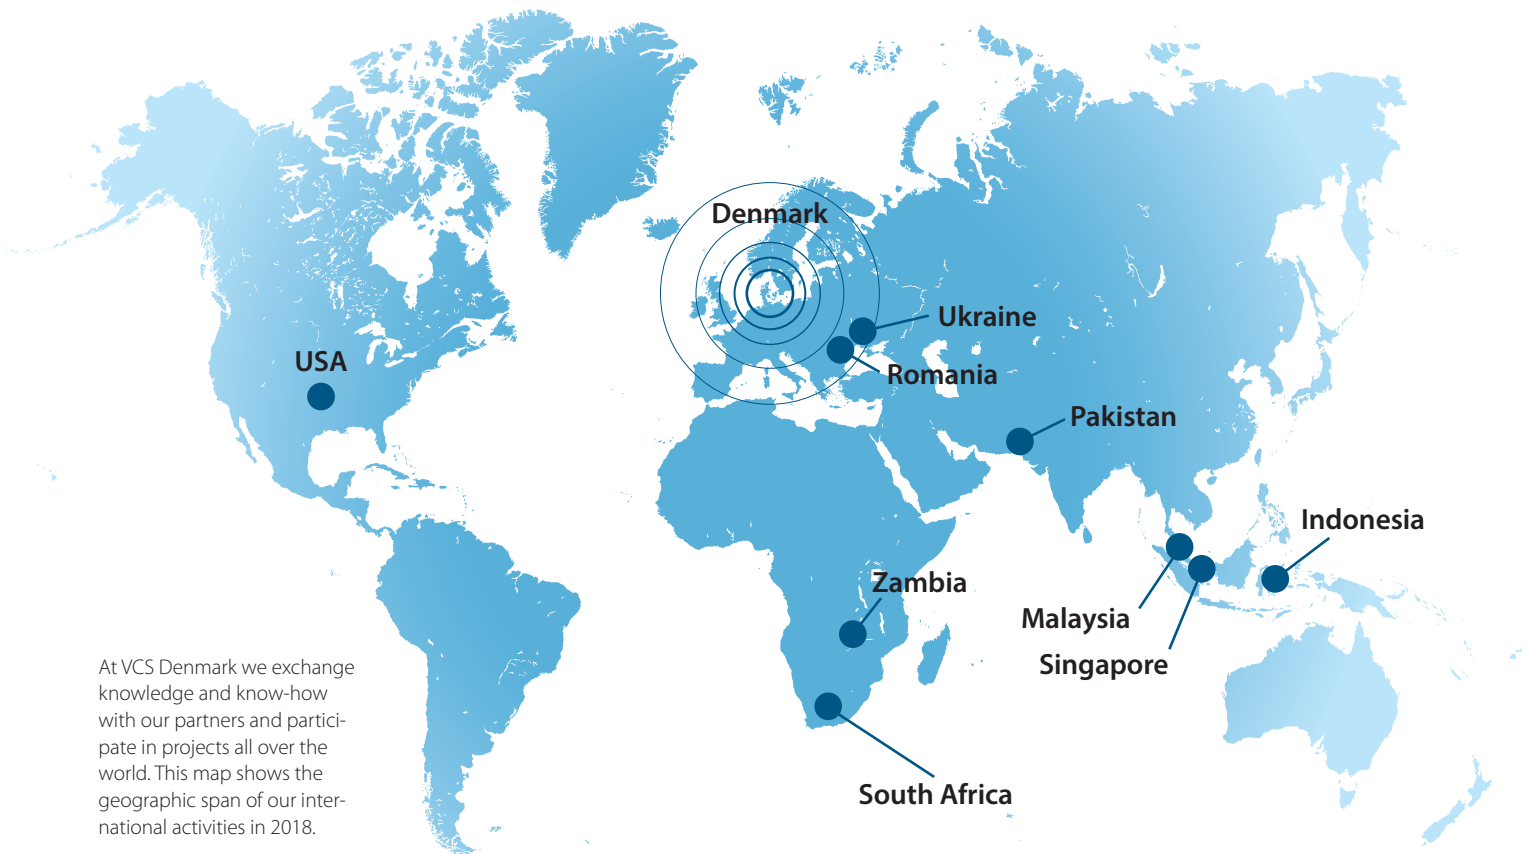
Denmark

Ukraine

Romania

USA

Pakistan

Indonesia

Zambia

Malaysia

Singapore

South Africa

At VCS Denmark we exchange knowledge and know-how with our partners and participate in projects all over the world. This map shows the geographic span of our international activities in 2018.